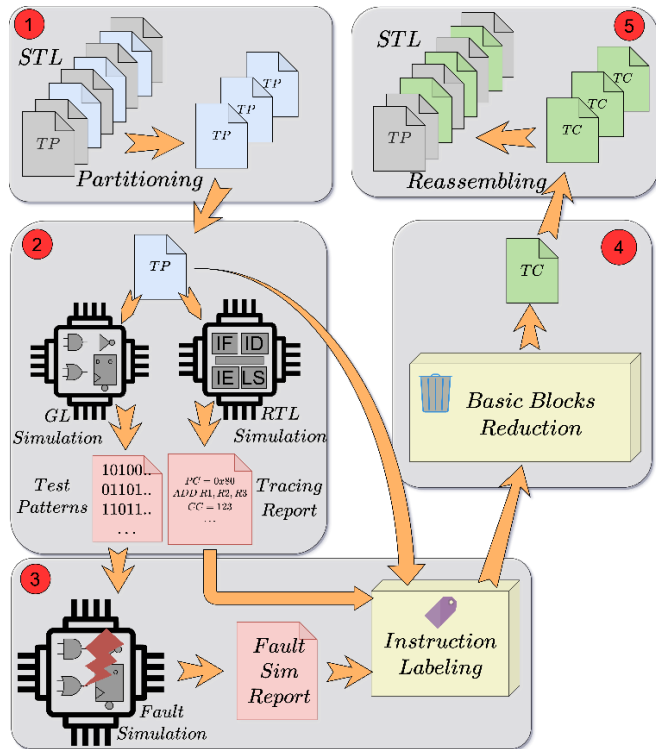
1
STL
TP
TP
TP
TP
Partitioning

2
TP
IF ID
IE LS
GL Simulation
RTL Simulation
Test Patterns
10100..
01101..
11011..
...
PC = 0x80
ADD R1, R2, R3
CC = 123
...
Tracing Report

3
Fault Simulation
Fault Sim Report
Instruction Labeling

4
TC
Basic Blocks Reduction

5
STL
TP
TC
TC
TC
Reassembling